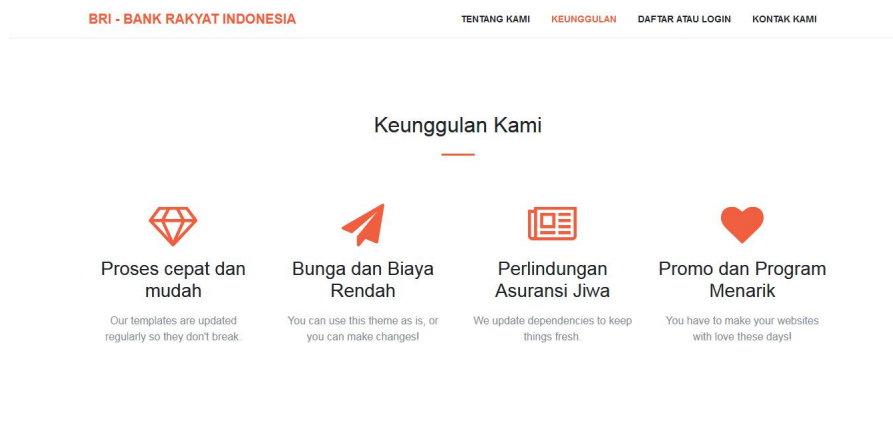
BRI - BANK RAKYAT INDONESIA

TENTANG KAMI KEUNGGULAN DAFTAR ATAU LOGIN KONTAK KAMI

Keunggulan Kami

Proses cepat dan mudah

Our templates are updated regularly so they don't break.

Bunga dan Biaya Rendah

You can use this theme as is, or you can make changes!

Perlindungan Asuransi Jiwa

We update dependencies to keep things fresh.

Promo dan Program Menarik

You have to make your websites with love these days!